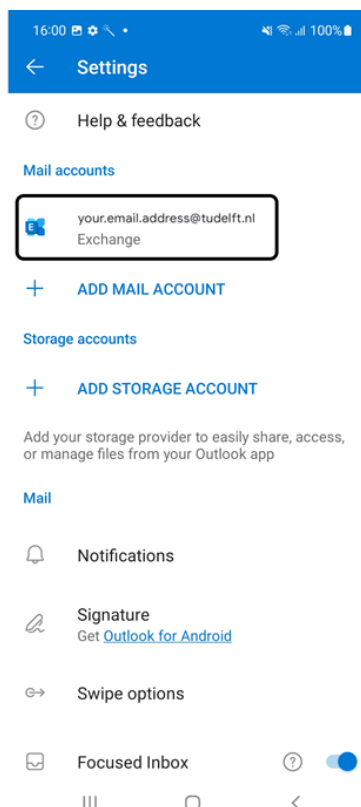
16:00 100%

Settings

Help & feedback

Mail accounts

your.email.address@tudelft.nl
Exchange

ADD MAIL ACCOUNT

Storage accounts

ADD STORAGE ACCOUNT

Add your storage provider to easily share, access, or manage files from your Outlook app

Mail

Notifications

Signature
Get Outlook for Android

Swipe options

Focused Inbox